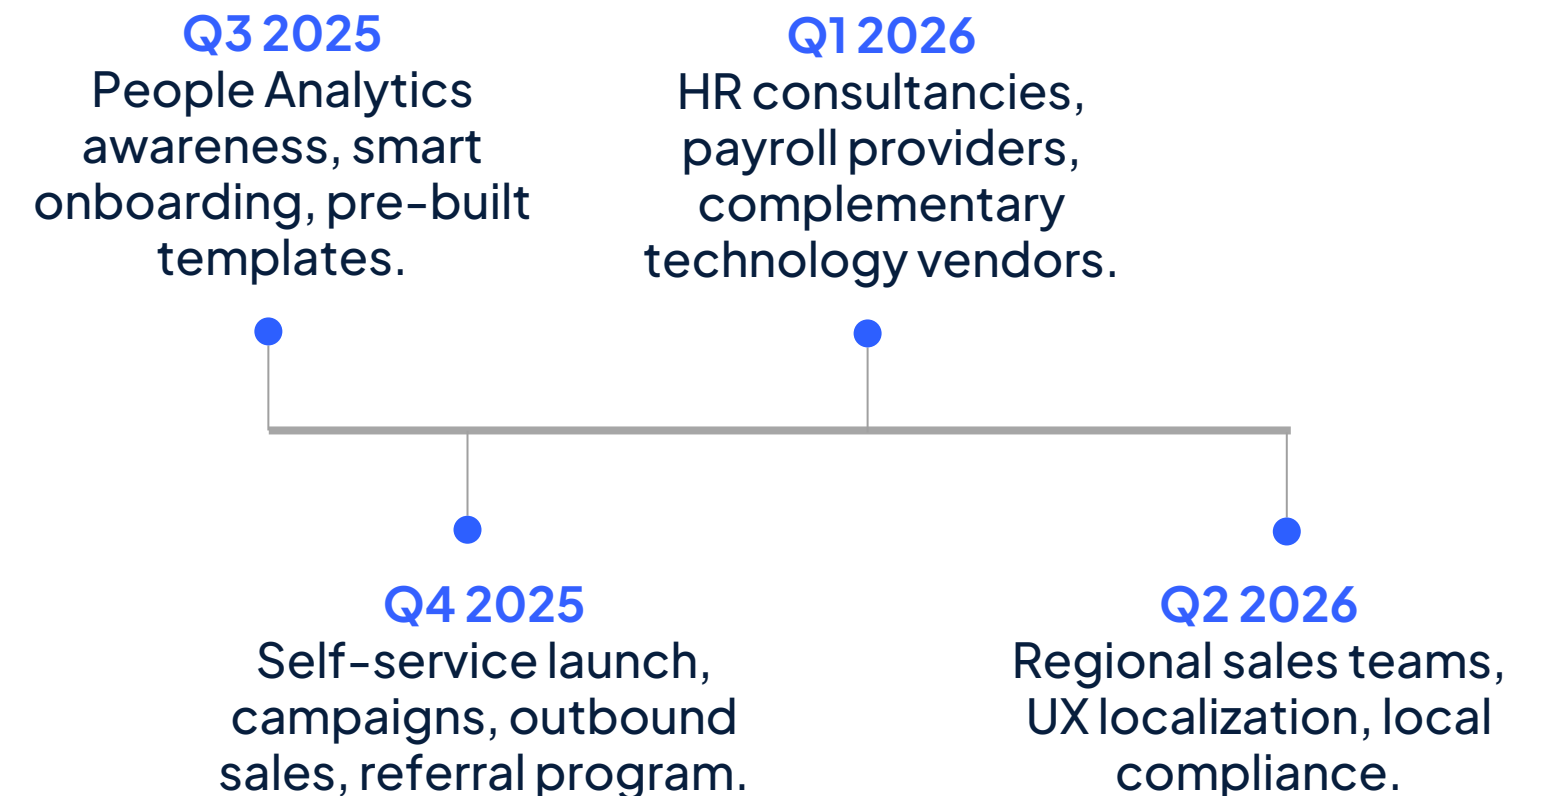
Q3 2025
People Analytics awareness, smart onboarding, pre-built templates.

Q1 2026
HR consultancies, payroll providers, complementary technology vendors.

Q4 2025
Self-service launch, campaigns, outbound sales, referral program.

Q2 2026
Regional sales teams, UX localization, local compliance.